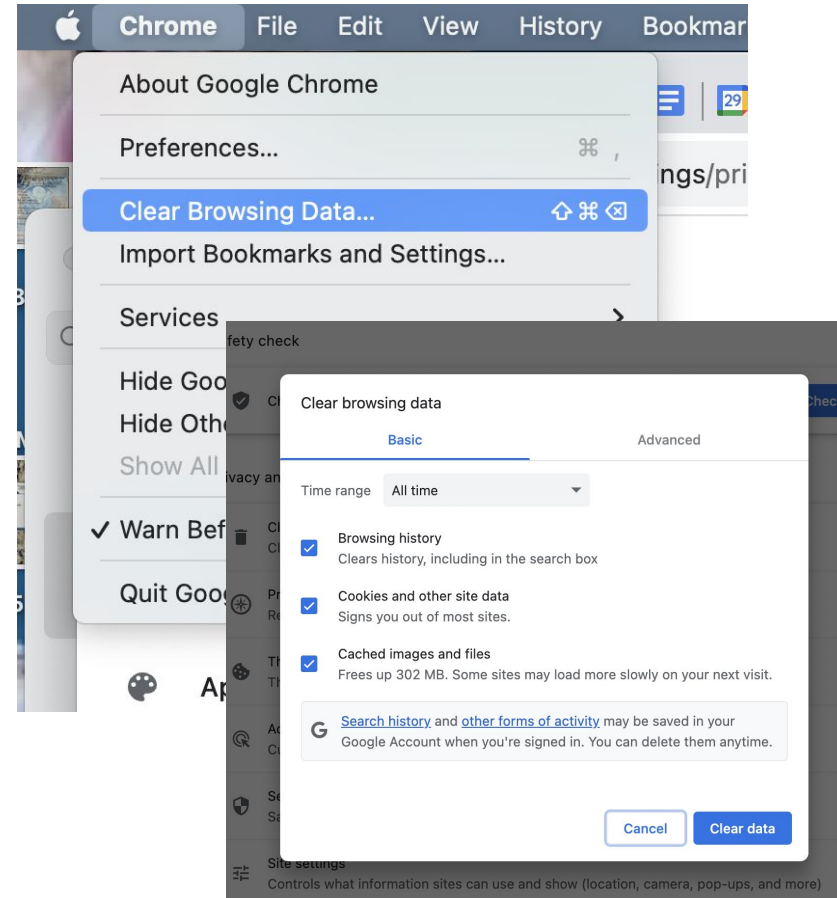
Chrome File Edit View History Bookmar

About Google Chrome

Preferences... ⌘ ,

Clear Browsing Data... ⇧⌘⌫

Import Bookmarks and Settings...

Services ›

Hide Goo

Hide Oth

Show All

✓ Warn Bef

Quit Goo

29

ings/pri

Ap

fety check

Ch

Chec

ivacy an

Cl

Cl

Pr

Re

Th

Th

Ac

Cu

Se

Sa

Clear browsing data

Basic

Advanced

Time range All time

Browsing history
Clears history, including in the search box

Cookies and other site data
Signs you out of most sites.

Cached images and files
Frees up 302 MB. Some sites may load more slowly on your next visit.

G Search history and other forms of activity may be saved in your Google Account when you're signed in. You can delete them anytime.

Cancel

Clear data

Site settings
Controls what information sites can use and show (location, camera, pop-ups, and more)